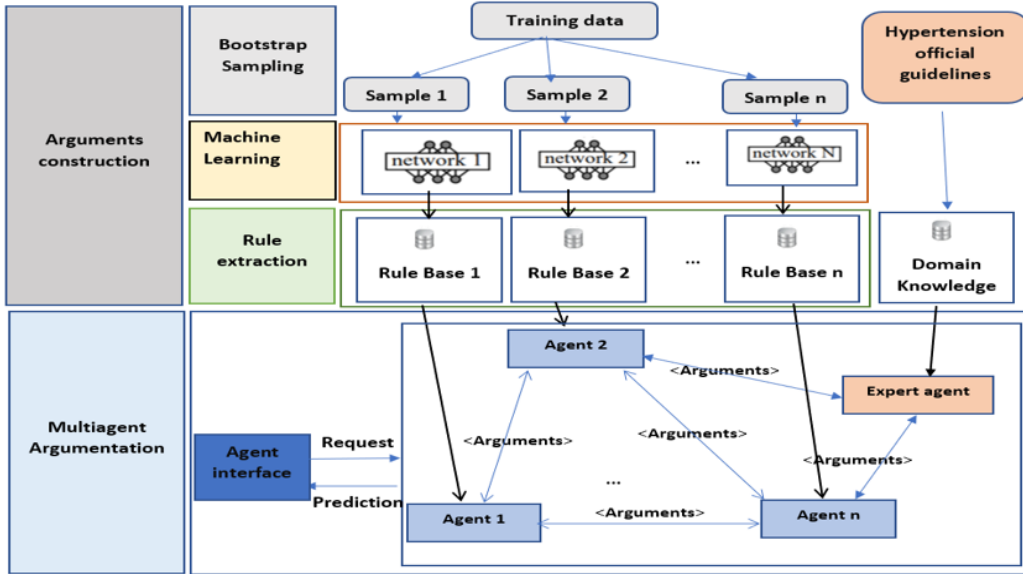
Arguments construction

Bootstrap Sampling

Training data

Hypertension official guidelines

Sample 1

Sample 2

Sample n

Machine Learning

network 1

network 2

...

network N

Rule extraction

Rule Base 1

Rule Base 2

...

Rule Base n

Domain Knowledge

Multiagent Argumentation

Agent 2

<Arguments>

Expert agent

<Arguments>

<Arguments>

<Arguments>

Agent interface

Request

Prediction

...

Agent 1

<Arguments>

Agent n